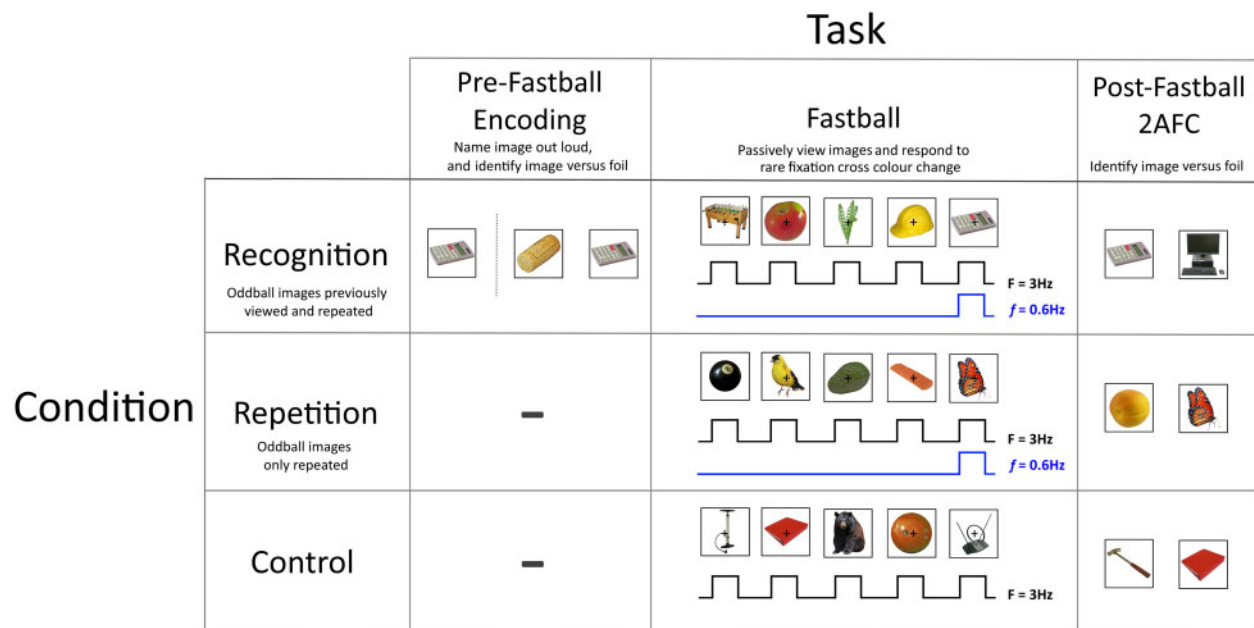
Task

|  | Pre-Fastball Encoding<br>Name image out loud, and identify image versus foil | Fastball<br>Passively view images and respond to rare fixation cross colour change | Post-Fastball 2AFC<br>Identify image versus foil |
|---|---|---|---|
| Recognition<br>Oddball images previously viewed and repeated |  | F = 3Hz<br>$f$ = 0.6Hz |  |
| Repetition<br>Oddball images only repeated | – | F = 3Hz<br>$f$ = 0.6Hz |  |
| Control | – | F = 3Hz |  |

Condition